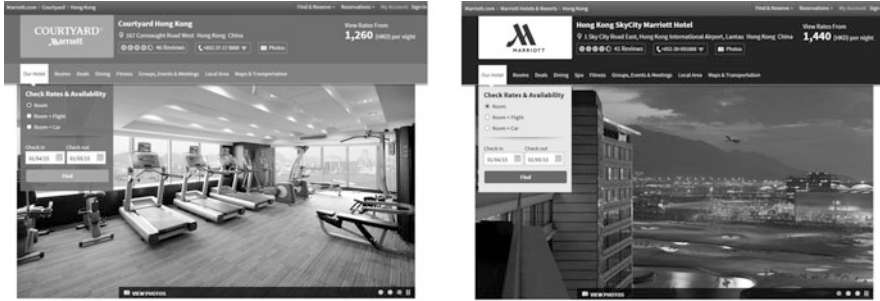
Marriott.com › Courtyard › Hong Kong

Find & Reserve · Reservations · My Account Sign In

COURTYARD Marriott

Courtyard Hong Kong

167 Connaught Road West Hong Kong China

66 Reviews

+852-37-17 8888

Photos

View Rates From

1,260 (HKD) per night

Our Hotel Rooms Deals Dining Fitness Groups, Events & Meetings Local Area Maps & Transportation

Check Rates & Availability

Room

Room + Flight

Room + Car

Check in 01/04/15

Check out 01/05/15

Find

VIEW PHOTOS

Marriott.com › Marriott Hotels & Resorts › Hong Kong

Find & Reserve · Reservations · My Account Sign In

MARRIOTT

Hong Kong SkyCity Marriott Hotel

1 Sky City Road East, Hong Kong International Airport, Lantau Hong Kong China

41 Reviews

+852-39-693888

Photos

View Rates From

1,440 (HKD) per night

Our Hotel Rooms Deals Dining Spa Fitness Groups, Events & Meetings Local Area Maps & Transportation

Check Rates & Availability

Room

Room + Flight

Room + Car

Check in 01/04/15

Check out 01/05/15

Find

VIEW PHOTOS